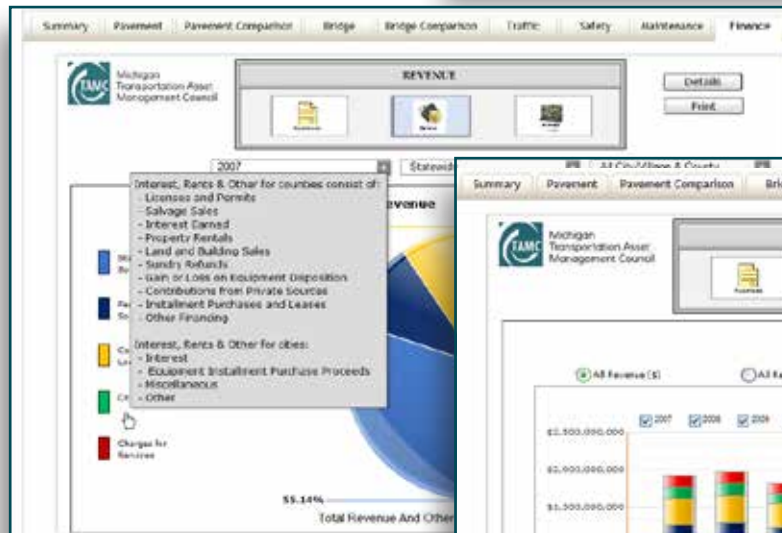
Summary Pavement Pavement Comparison Bridge Bridge Comparison Traffic Safety Maintenance Finance

TAMC Michigan Transportation Asset Management Council

REVENUE

Details
Print

2007
Statewide
All City/Village & County

Interest, Rents & Other for counties consist of:
- Licenses and Permits
- Salvage Sales
- Interest Earned
- Property Rentals
- Land and Building Sales
- Sundry Refunds
- Gain or Loss on Equipment Disposition
- Contributions from Private Sources
- Installment Purchases and Leases
- Other Financing

Interest, Rents & Other for cities:
- Interest
- Equipment Installment Purchase Proceeds
- Miscellaneous
- Other

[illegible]evenue

Charges for Services

55.14%
Total Revenue And Other

Summary Pavement Pavement Comparison Bri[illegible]

TAMC Michigan Transportation Asset Management Council

All Revenue ($)
All R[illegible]

2007 2008 2009

$2,500,000,000
$2,000,000,000
$1,500,000,000